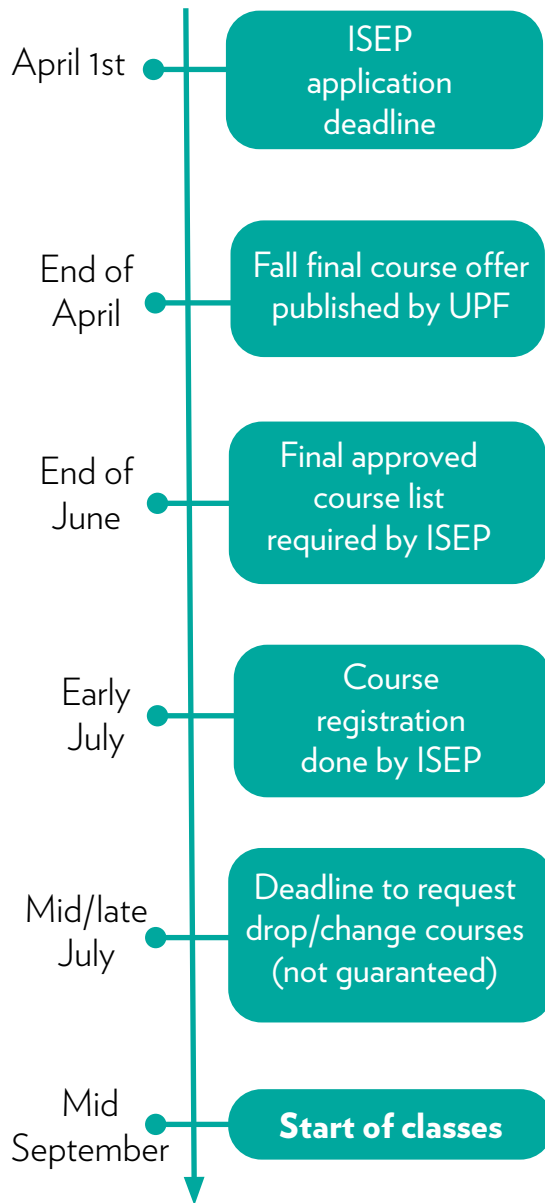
April 1st

ISEP application deadline

End of April

Fall final course offer published by UPF

End of June

Final approved course list required by ISEP

Early July

Course registration done by ISEP

Mid/late July

Deadline to request drop/change courses (not guaranteed)

Mid September

Start of classes